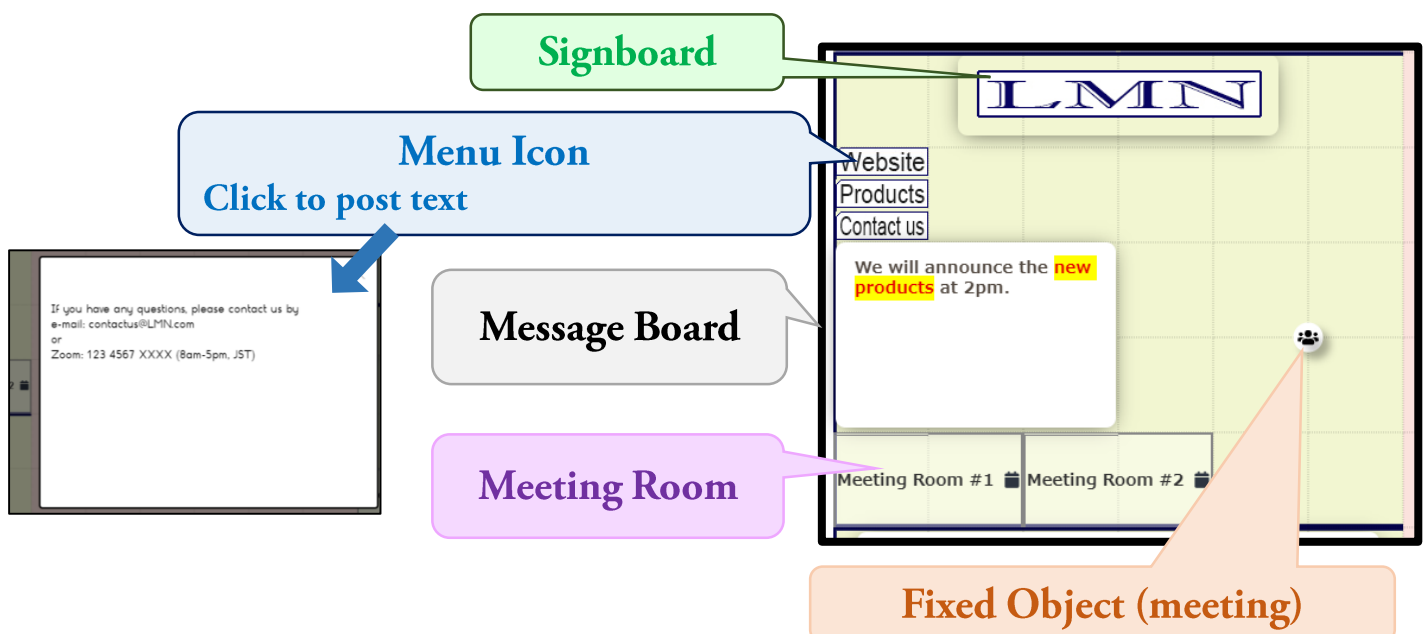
Signboard

LMN

Menu Icon
Click to post text

Website
Products
Contact us

If you have any questions, please contact us by
e-mail: contactus@LMN.com
or
Zoom: 123 4567 XXXX (8am-5pm, JST)

Message Board

We will announce the new products at 2pm.

Meeting Room

Meeting Room #1

Meeting Room #2

Fixed Object (meeting)